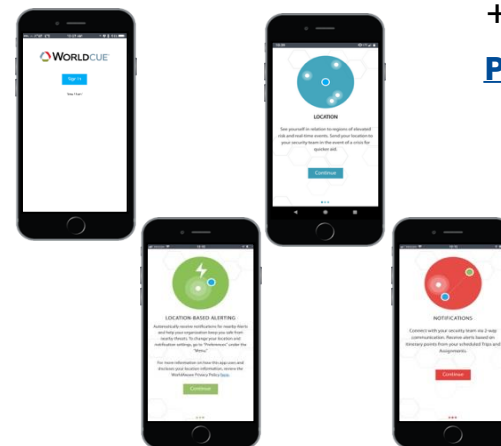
+

P

WORLDCUE

Sign In

LOCATION

See yourself in relation to regions of elevated risk and real-time events. Send your location to your security team in the event of a crisis for quicker aid.

Continue

LOCATION-BASED ALERTING

Automatically receive notifications for nearby Alerts and help your organization keep you safe from nearby threats. To change your location and notification settings, go to "Preferences" under the "Menu."

For more information on how this app uses and discloses your location information, review the WorldAware Privacy Policy here.

Continue

NOTIFICATIONS

Connect with your security team via 2-way communication. Receive alerts based on itinerary points from your scheduled Trips and Assignments.

Continue